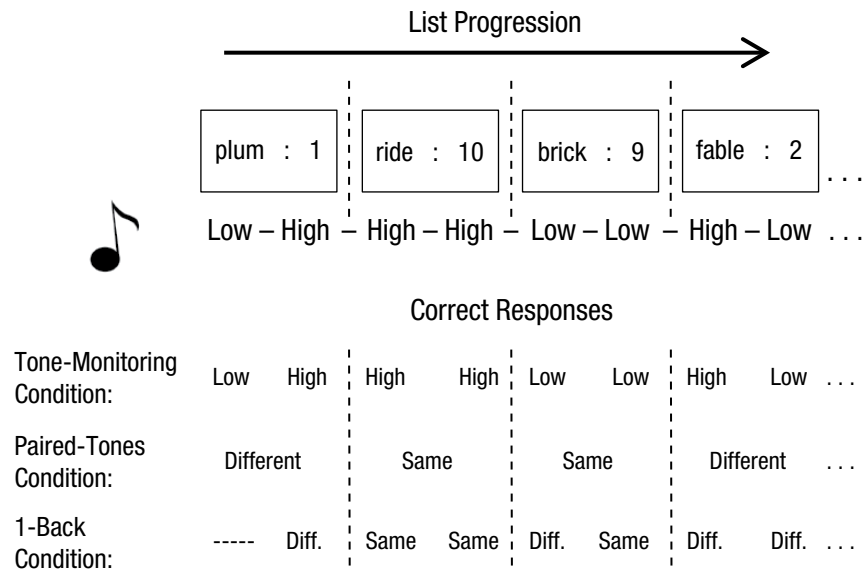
List Progression

plum : 1

ride : 10

brick : 9

fable : 2

. . .

Low – High – High – High – Low – Low – High – Low . . .

Correct Responses

| | | | | | | | | | |
|---|---|---|---|---|---|---|---|---|---|
| Tone-Monitoring Condition: | Low | High | High | High | Low | Low | High | Low | . . . |
| Paired-Tones Condition: | Different | | Same | | Same | | Different | | . . . |
| 1-Back Condition: | ----- | Diff. | Same | Same | Diff. | Same | Diff. | Diff. | . . . |